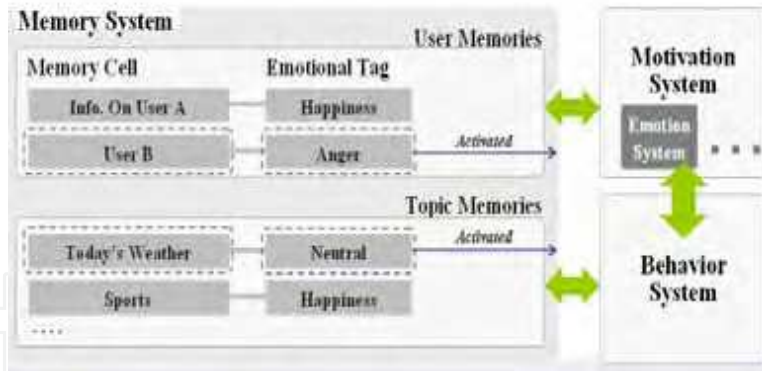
Memory System

User Memories

Memory Cell

Emotional Tag

Info. On User A

Happiness

User B

Anger

Activated

Topic Memories

Today's Weather

Neutral

Activated

Sports

Happiness

....

Motivation System

Emotion System

...

Behavior System